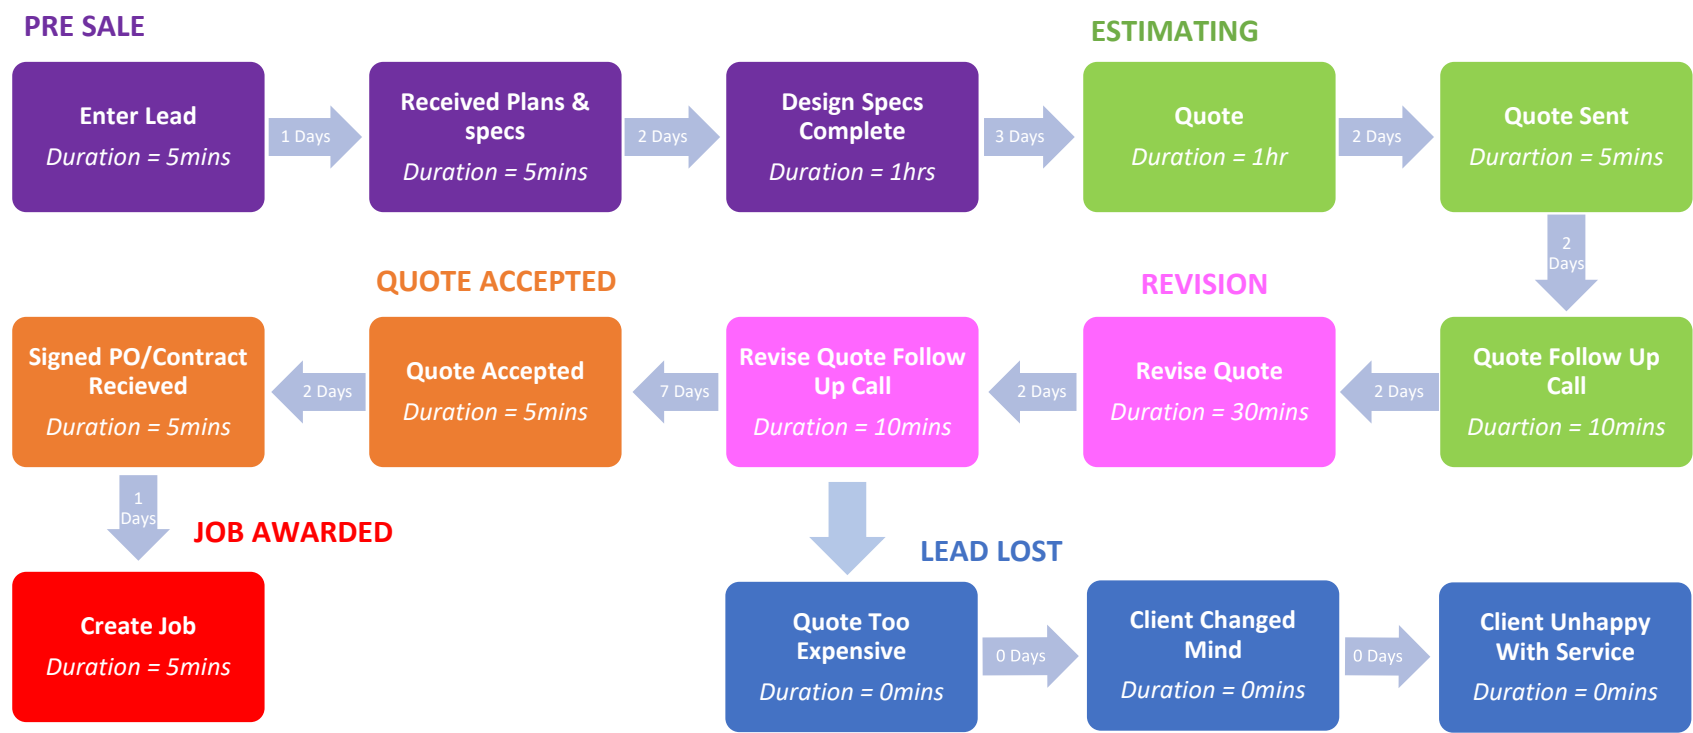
PRE SALE

Enter Lead
Duration = 5mins

1 Days

Received Plans & specs
Duration = 5mins

2 Days

Design Specs Complete
Duration = 1hrs

3 Days

ESTIMATING

Quote
Duration = 1hr

2 Days

Quote Sent
Durartion = 5mins

2 Days

QUOTE ACCEPTED

REVISION

Quote Follow Up Call
Duartion = 10mins

2 Days

Revise Quote
Duration = 30mins

2 Days

Revise Quote Follow Up Call
Duration = 10mins

7 Days

Quote Accepted
Duration = 5mins

2 Days

Signed PO/Contract Recieved
Duration = 5mins

1 Days

JOB AWARDED

Create Job
Duration = 5mins

LEAD LOST

Quote Too Expensive
Duration = 0mins

0 Days

Client Changed Mind
Duration = 0mins

0 Days

Client Unhappy With Service
Duration = 0mins